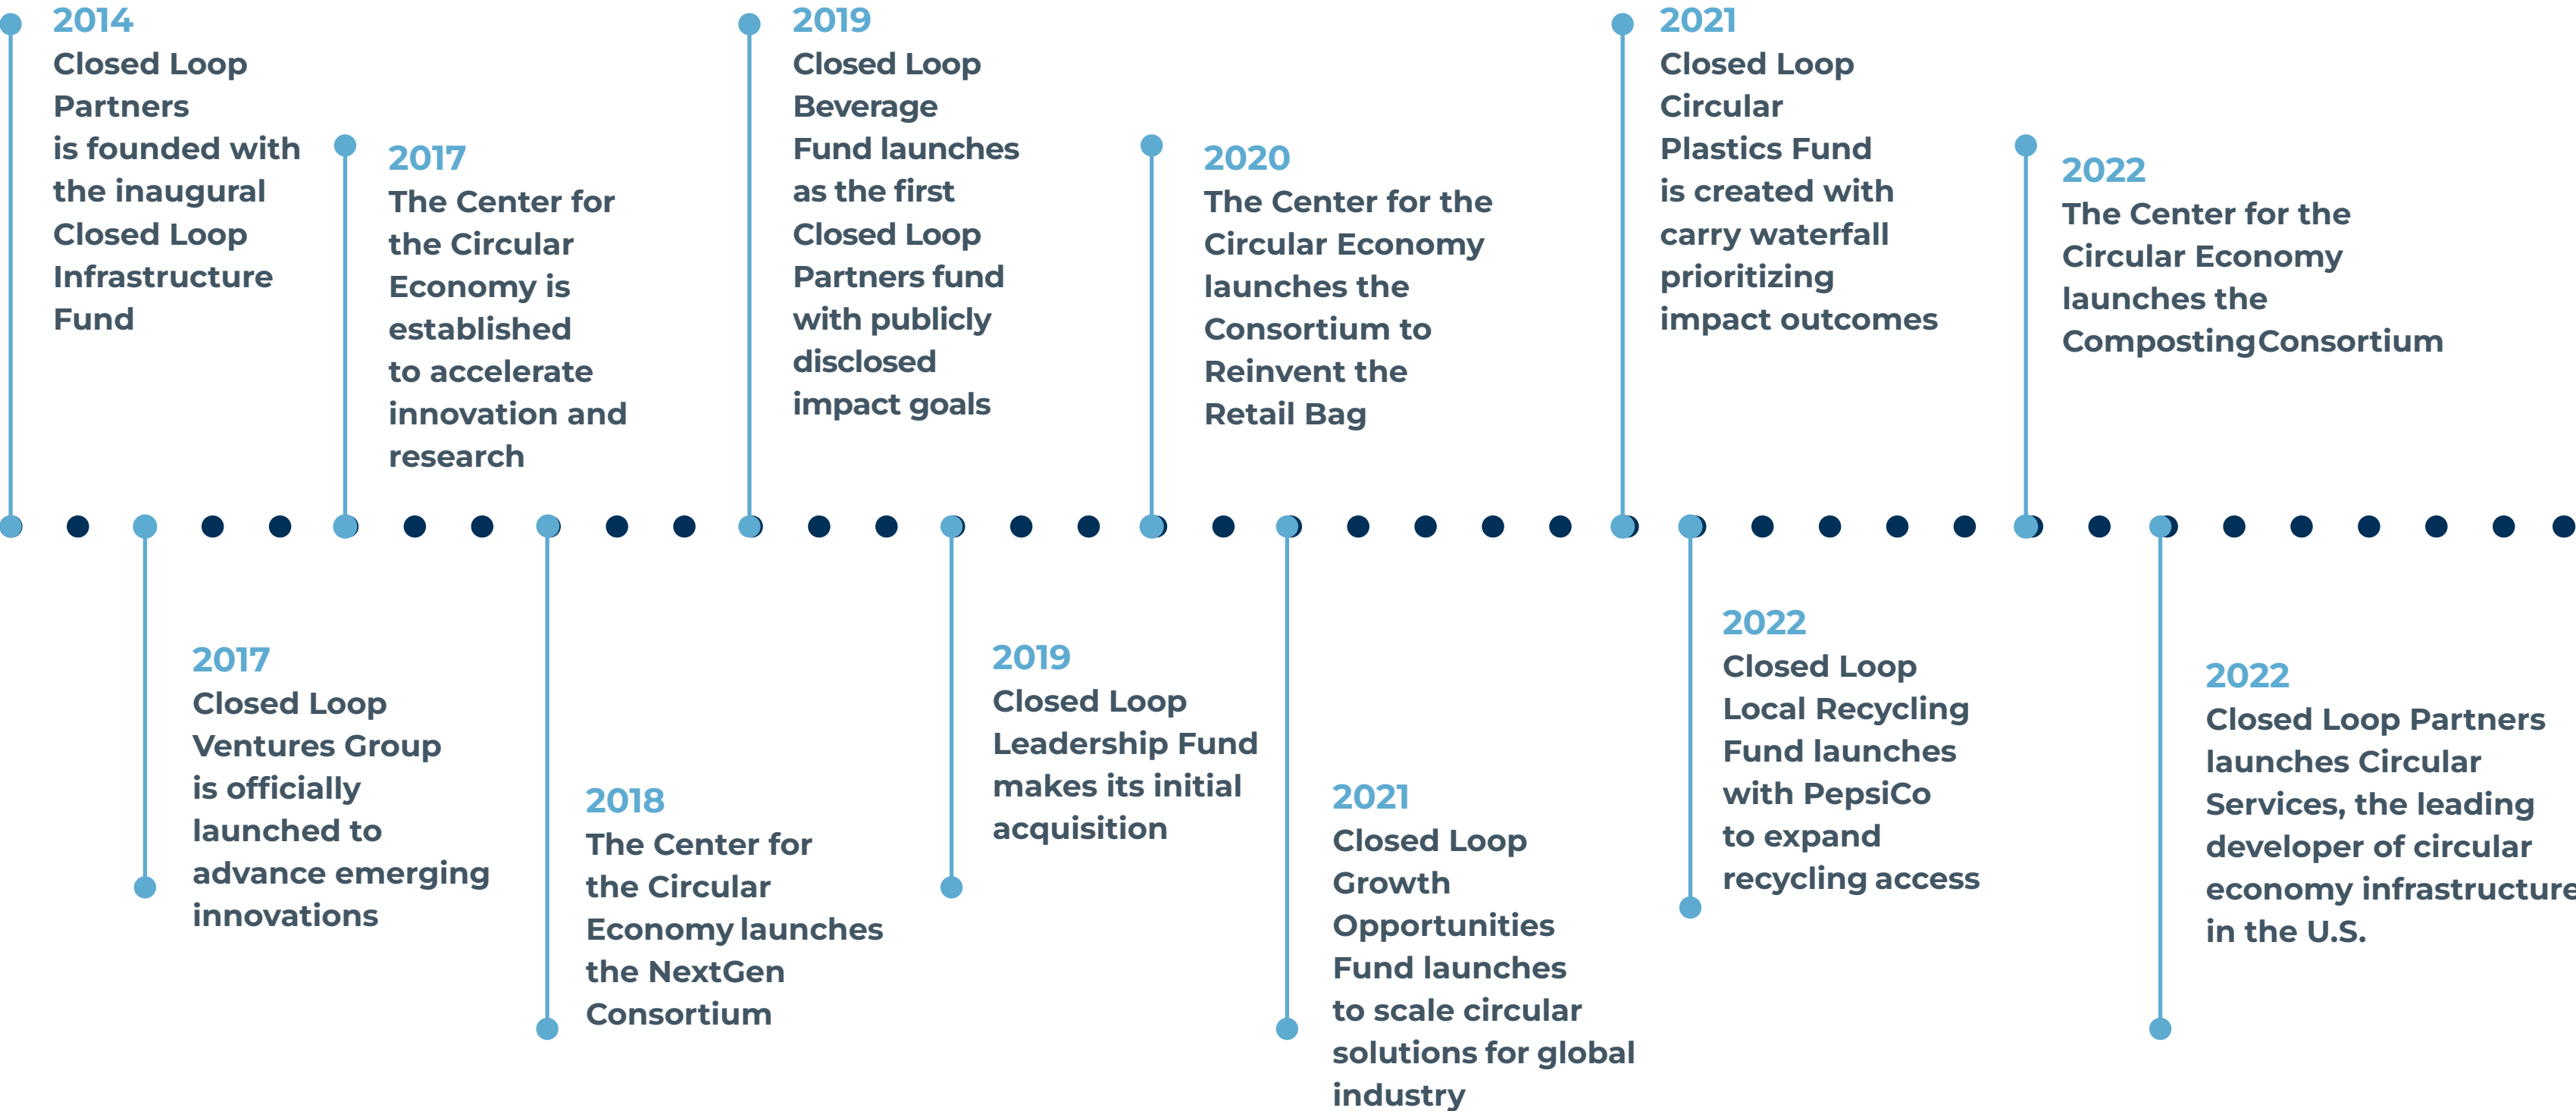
2014
Closed Loop Partners is founded with the inaugural Closed Loop Infrastructure Fund

2017
The Center for the Circular Economy is established to accelerate innovation and research

2019
Closed Loop Beverage Fund launches as the first Closed Loop Partners fund with publicly disclosed impact goals

2020
The Center for the Circular Economy launches the Consortium to Reinvent the Retail Bag

2021
Closed Loop Circular Plastics Fund is created with carry waterfall prioritizing impact outcomes

2022
The Center for the Circular Economy launches the CompostingConsortium

2017
Closed Loop Ventures Group is officially launched to advance emerging innovations

2018
The Center for the Circular Economy launches the NextGen Consortium

2019
Closed Loop Leadership Fund makes its initial acquisition

2021
Closed Loop Growth Opportunities Fund launches to scale circular solutions for global industry

2022
Closed Loop Local Recycling Fund launches with PepsiCo to expand recycling access

2022
Closed Loop Partners launches Circular Services, the leading developer of circular economy infrastructure in the U.S.